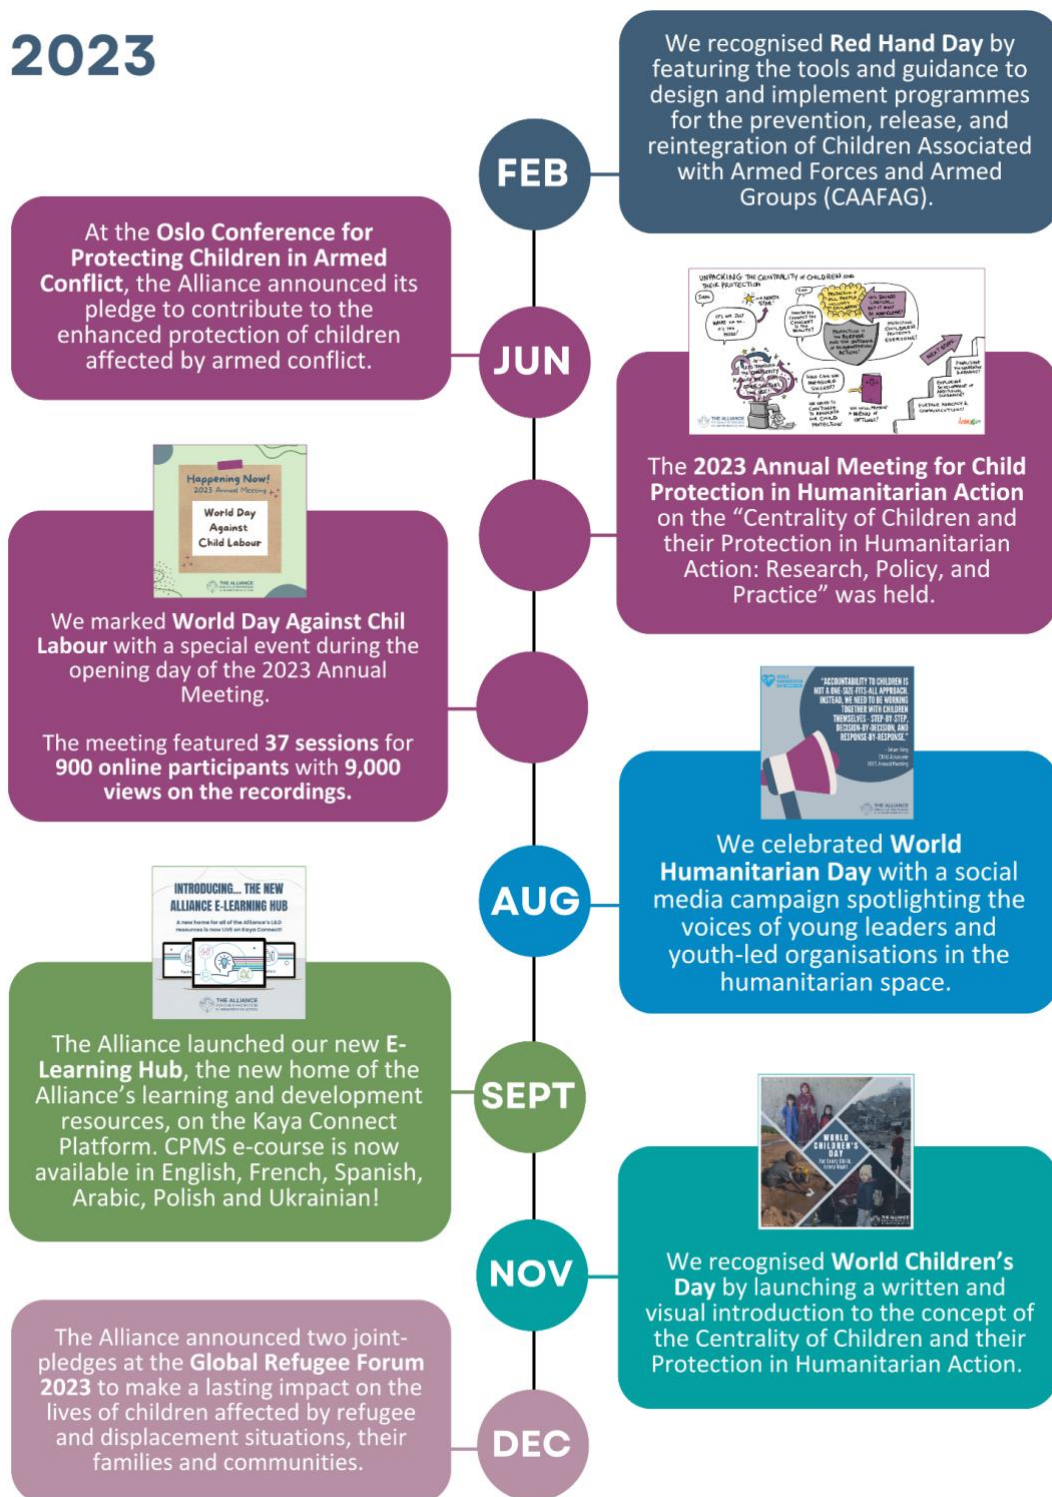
2023

FEB

We recognised Red Hand Day by featuring the tools and guidance to design and implement programmes for the prevention, release, and reintegration of Children Associated with Armed Forces and Armed Groups (CAAFAG).

JUN

At the Oslo Conference for Protecting Children in Armed Conflict, the Alliance announced its pledge to contribute to the enhanced protection of children affected by armed conflict.

UNPACKING THE CENTRALITY of CHILDREN and THEIR PROTECTION

The 2023 Annual Meeting for Child Protection in Humanitarian Action on the "Centrality of Children and their Protection in Humanitarian Action: Research, Policy, and Practice" was held.

Happening Now!
2023 Annual Meeting
World Day Against Child Labour
THE ALLIANCE

We marked World Day Against Chil Labour with a special event during the opening day of the 2023 Annual Meeting.

The meeting featured 37 sessions for 900 online participants with 9,000 views on the recordings.

"ACCOUNTABILITY TO CHILDREN IS NOT A ONE-SIZE-FITS-ALL APPROACH. INSTEAD, WE NEED TO BE WORKING TOGETHER WITH CHILDREN THEMSELVES - STEP-BY-STEP, DECISION-BY-DECISION, AND RESPONSE-BY-RESPONSE."
THE ALLIANCE

AUG

We celebrated World Humanitarian Day with a social media campaign spotlighting the voices of young leaders and youth-led organisations in the humanitarian space.

INTRODUCING... THE NEW ALLIANCE E-LEARNING HUB
A new home for all of the Alliance's L&D resources is now LIVE on Kaya Connect!
THE ALLIANCE

SEPT

The Alliance launched our new E-Learning Hub, the new home of the Alliance's learning and development resources, on the Kaya Connect Platform. CPMS e-course is now available in English, French, Spanish, Arabic, Polish and Ukrainian!

WORLD CHILDREN'S DAY
THE ALLIANCE

NOV

We recognised World Children's Day by launching a written and visual introduction to the concept of the Centrality of Children and their Protection in Humanitarian Action.

The Alliance announced two joint-pledges at the Global Refugee Forum 2023 to make a lasting impact on the lives of children affected by refugee and displacement situations, their families and communities.

DEC